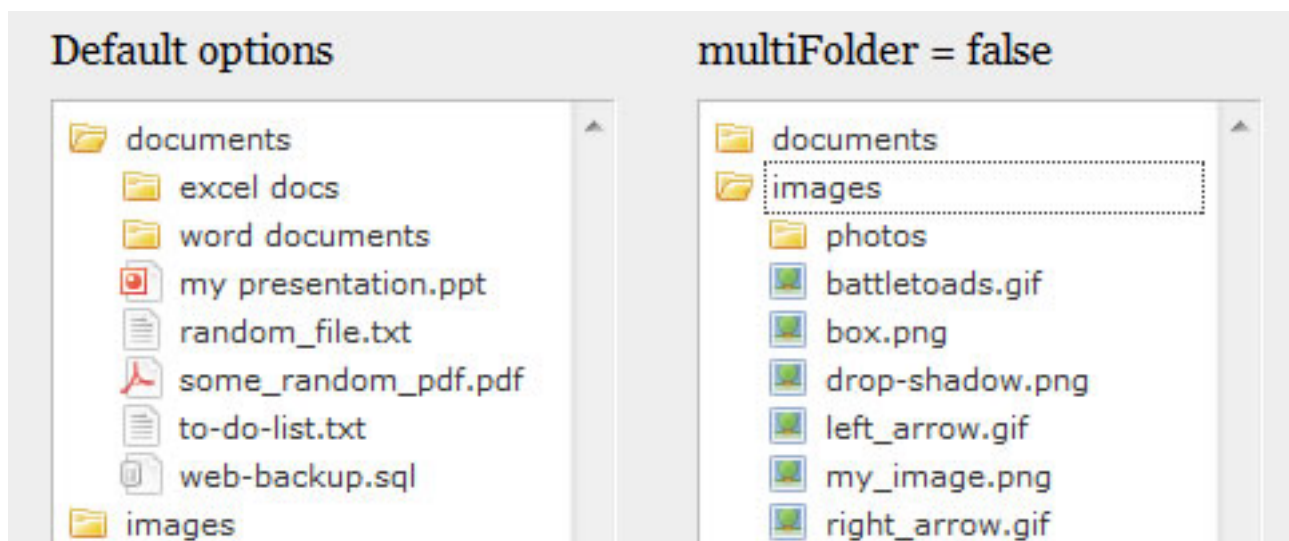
Default options

documents
excel docs
word documents
my presentation.ppt
random_file.txt
some_random_pdf.pdf
to-do-list.txt
web-backup.sql
images

multiFolder = false

documents
images
photos
battletoads.gif
box.png
drop-shadow.png
left_arrow.gif
my_image.png
right_arrow.gif